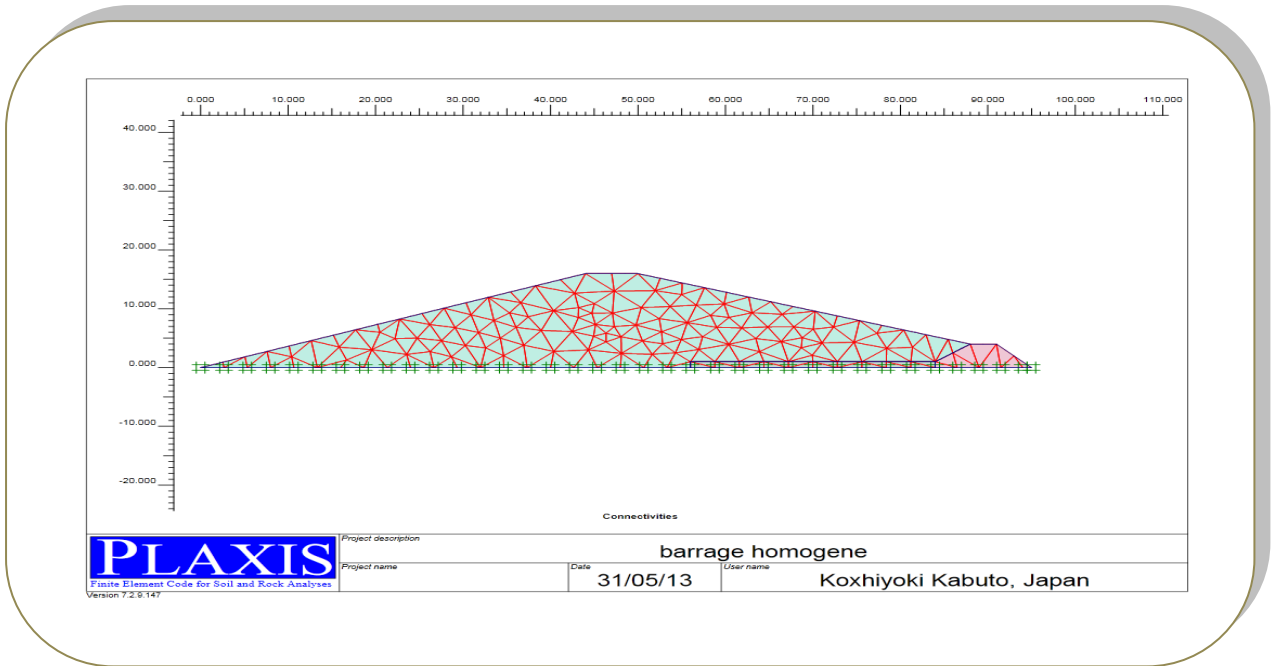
0.000 10.000 20.000 30.000 40.000 50.000 60.000 70.000 80.000 90.000 100.000 110.000

40.000
30.000
20.000
10.000
0.000
-10.000
-20.000

Connectivities

PLAXIS
Finite Element Code for Soil and Rock Analyses
Version 7.2.9.147

Project description
barrage homogene

Project name

Date
31/05/13

User name
Koxhiyoki Kabuto, Japan